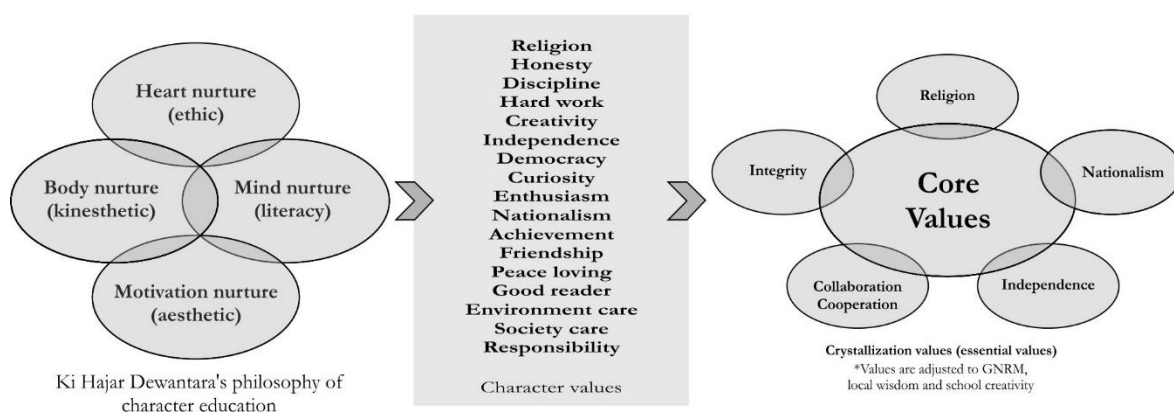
Heart nurture (ethic)

Body nurture (kinesthetic)

Mind nurture (literacy)

Motivation nurture (aesthetic)

Ki Hajar Dewantara's philosophy of character education

Religion
Honesty
Discipline
Hard work
Creativity
Independence
Democracy
Curiosity
Enthusiasm
Nationalism
Achievement
Friendship
Peace loving
Good reader
Environment care
Society care
Responsibility

Character values

Religion

Integrity

Core Values

Nationalism

Collaboration Cooperation

Independence

Crystallization values (essential values)
*Values are adjusted to GNRM, local wisdom and school creativity